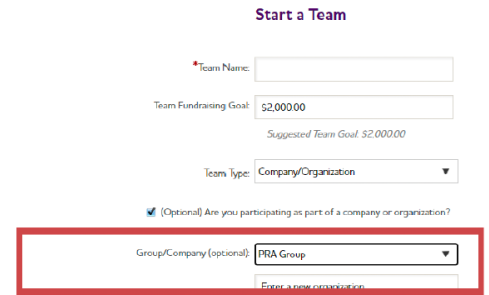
Start a Team

*Team Name:

Team Fundraising Goal: $2,000.00

Suggested Team Goal: $2,000.00

Team Type: Company/Organization

(Optional) Are you participating as part of a company or organization?

Group/Company (optional): PRA Group

Enter a new organization